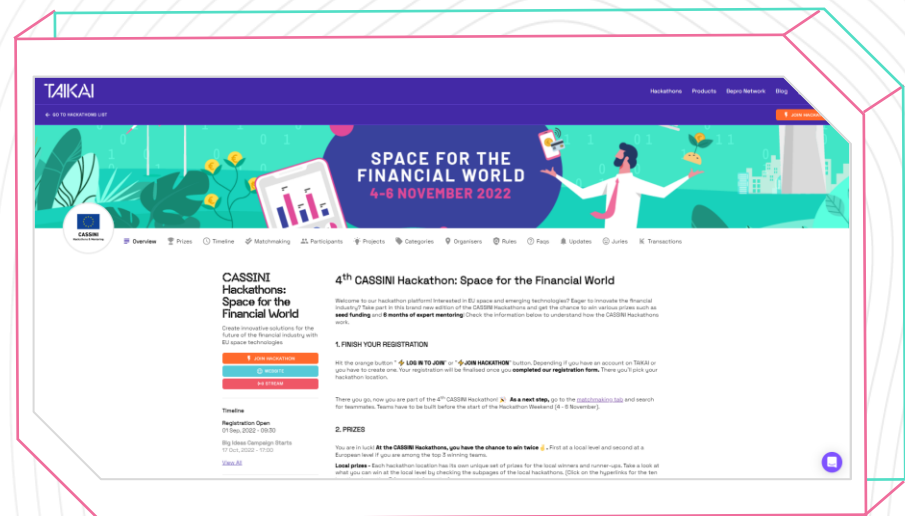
TAIKAI

Hackathons Products Bepro Network Blog

GO TO HACKATHONS LIST

JOIN HACKATHON

SPACE FOR THE FINANCIAL WORLD
4-6 NOVEMBER 2022

CASSINI

Overview Prizes Timeline Matchmaking Participants Projects Categories Organisers Rules Faqs Updates Juries Transactions

CASSINI Hackathons: Space for the Financial World

Create innovative solutions for the future of the financial industry with EU space technologies

JOIN HACKATHON
WEBSITE
B4 STREAM

Timeline

Registration Open
01 Sep, 2022 - 09:30

Big Ideas Campaign Starts
17 Oct, 2022 - 17:00

View All

4$^{th}$ CASSINI Hackathon: Space for the Financial World

Welcome to our hackathon platform! Interested in EU space and emerging technologies? Eager to innovate the financial industry? Take part in this brand new edition of the CASSINI Hackathons and get the chance to win various prizes such as seed funding and 6 months of expert mentoring! Check the information below to understand how the CASSINI Hackathons work.

1. FINISH YOUR REGISTRATION

Hit the orange button " LOG IN TO JOIN" or " JOIN HACKATHON" button. Depending if you have an account on TAIKAI or you have to create one. Your registration will be finalised once you completed our registration form. There you'll pick your hackathon location.

There you go, now you are part of the 4$^{th}$ CASSINI Hackathon! As a next step, go to the matchmaking tab and search for teammates. Teams have to be built before the start of the Hackathon Weekend (4 - 6 November).

2. PRIZES

You are in luck! At the CASSINI Hackathons, you have the chance to win twice. First at a local level and second at a European level if you are among the top 3 winning teams.

Local prizes - Each hackathon location has its own unique set of prizes for the local winners and runner-ups. Take a look at what you can win at the local level by checking the subpages of the local hackathons. (Click on the hyperlinks for the ten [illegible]